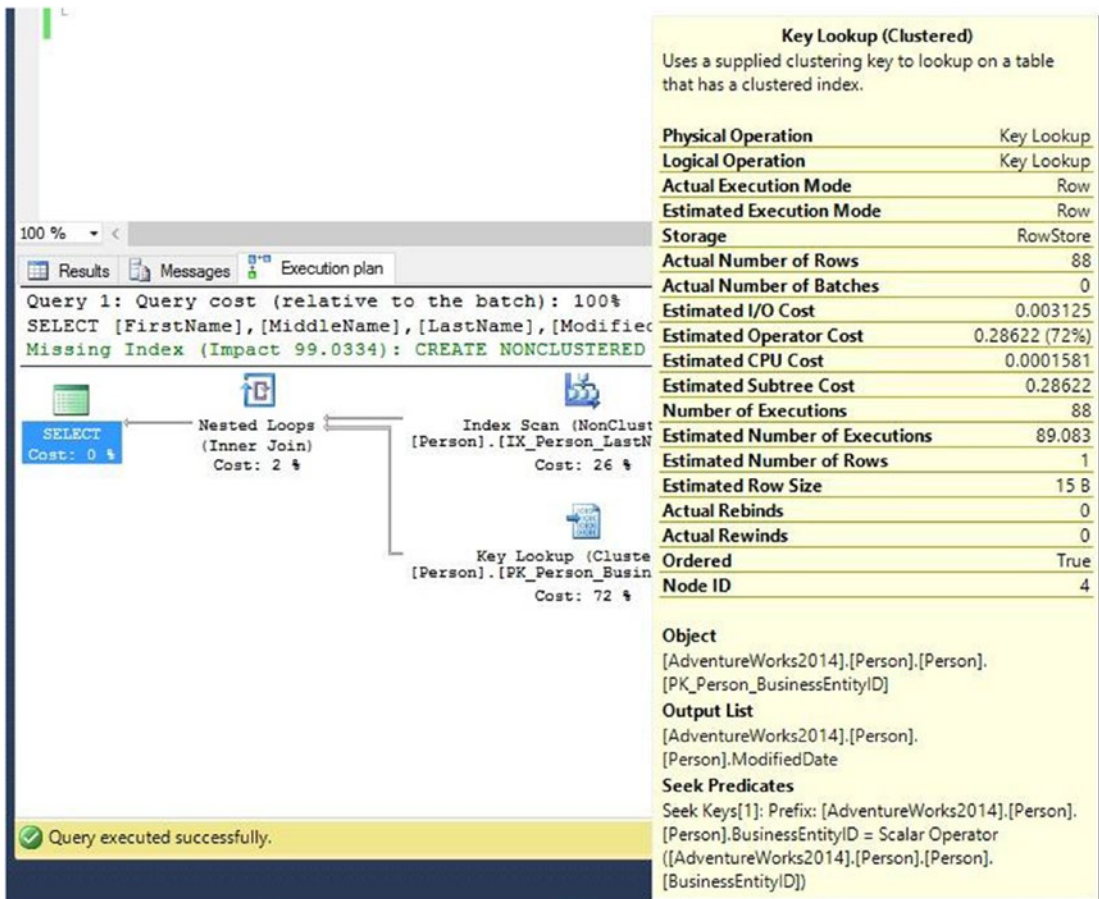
100 %

Results Messages Execution plan

Query 1: Query cost (relative to the batch): 100%
SELECT [FirstName],[MiddleName],[LastName],[Modifiec
Missing Index (Impact 99.0334): CREATE NONCLUSTERED

SELECT
Cost: 0 %

Nested Loops
(Inner Join)
Cost: 2 %

Index Scan (NonClust
[Person].[IX_Person_LastN
Cost: 26 %

Key Lookup (Cluste
[Person].[PK_Person_Busin
Cost: 72 %

Query executed successfully.

Key Lookup (Clustered)
Uses a supplied clustering key to lookup on a table that has a clustered index.

| | |
|---|---|
| Physical Operation | Key Lookup |
| Logical Operation | Key Lookup |
| Actual Execution Mode | Row |
| Estimated Execution Mode | Row |
| Storage | RowStore |
| Actual Number of Rows | 88 |
| Actual Number of Batches | 0 |
| Estimated I/O Cost | 0.003125 |
| Estimated Operator Cost | 0.28622 (72%) |
| Estimated CPU Cost | 0.0001581 |
| Estimated Subtree Cost | 0.28622 |
| Number of Executions | 88 |
| Estimated Number of Executions | 89.083 |
| Estimated Number of Rows | 1 |
| Estimated Row Size | 15 B |
| Actual Rebinds | 0 |
| Actual Rewinds | 0 |
| Ordered | True |
| Node ID | 4 |

Object
[AdventureWorks2014].[Person].[Person].[PK_Person_BusinessEntityID]
Output List
[AdventureWorks2014].[Person].[Person].ModifiedDate
Seek Predicates
Seek Keys[1]: Prefix: [AdventureWorks2014].[Person].[Person].BusinessEntityID = Scalar Operator ([AdventureWorks2014].[Person].[Person].[BusinessEntityID])